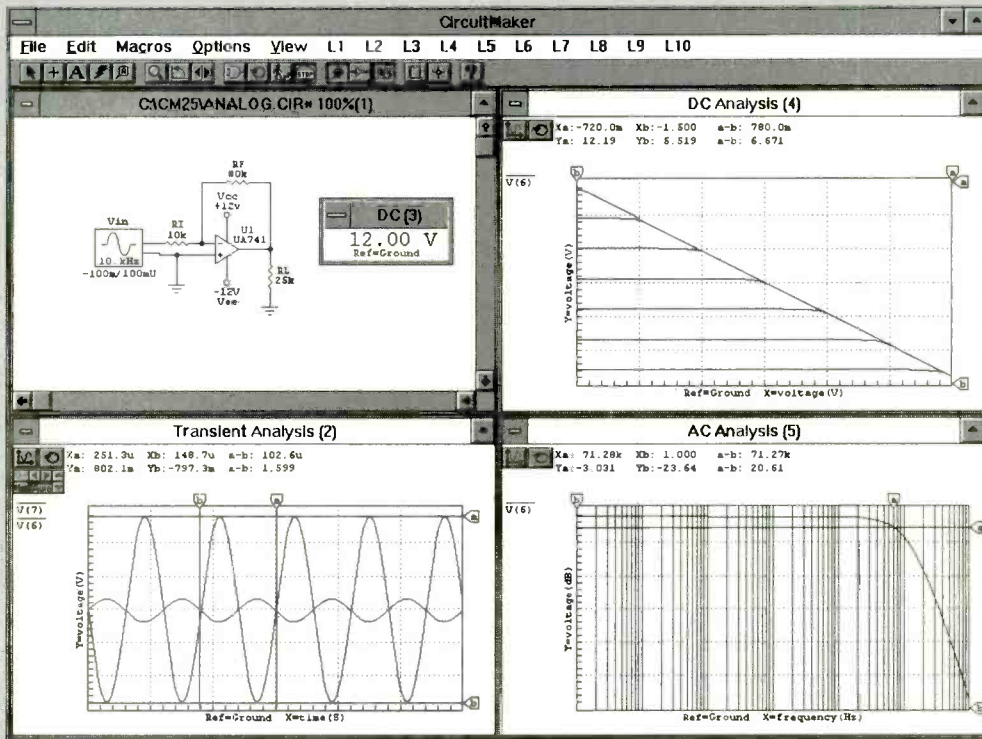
CircuitMaker

File Edit Macros Options View L1 L2 L3 L4 L5 L6 L7 L8 L9 L10

C:\CM25\ANALOG.CIR* 100%(1)

RF
80k
Vcc
+12v
Vin
RI
10k
U1
UA741
10 kHz
-100m/100mU
-12V
Vee
RL
25k

DC (3)
12.00 V
Ref=Ground

DC Analysis (4)

Xa: -720.0m Xb: -1.500 a-b: 780.0m
Ya: 12.19 Yb: 5.519 a-b: 6.671

V(6)

Y=voltage(V)

Ref=Ground X=voltage(V)

Transient Analysis (2)

Xa: 251.3u Xb: 148.7u a-b: 102.6u
Ya: 802.1m Yb: -797.3m a-b: 1.599

V(7)
V(6)

Y=voltage(V)

Ref=Ground X=time(S)

AC Analysis (5)

Xa: 71.28k Xb: 1.000 a-b: 71.27k
Ya: -3.031 Yb: -23.64 a-b: 20.61

V(6)

Y=voltage(dB)

Ref=Ground X=frequency(Hz)